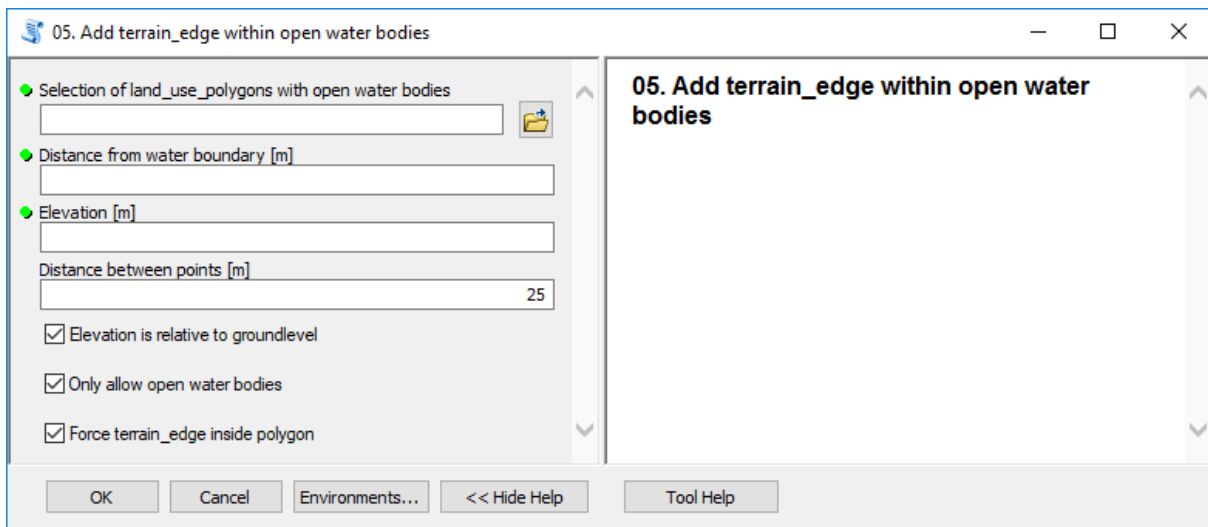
05. Add terrain_edge within open water bodies

Selection of land_use_polygons with open water bodies

Distance from water boundary [m]

Elevation [m]

Distance between points [m]

25

Elevation is relative to groundlevel

Only allow open water bodies

Force terrain_edge inside polygon

05. Add terrain_edge within open water bodies

OK Cancel Environments... << Hide Help Tool Help